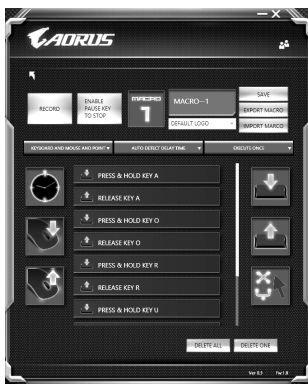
AORUS

RECORD

ENABLE PAUSE KEY TO STOP

MACRO 1

MACRO—1

DEFAULT LOGO

SAVE

EXPORT MACRO

IMPORT MACRO

KEYBOARD AND MOUSE AND POINT

AUTO DETECT DELAY TIME

EXECUTE ONCE

PRESS & HOLD KEY A

RELEASE KEY A

PRESS & HOLD KEY O

RELEASE KEY O

PRESS & HOLD KEY R

RELEASE KEY R

PRESS & HOLD KEY U

DELETE ALL

DELETE ONE

Ver 0.5 Fw1.8